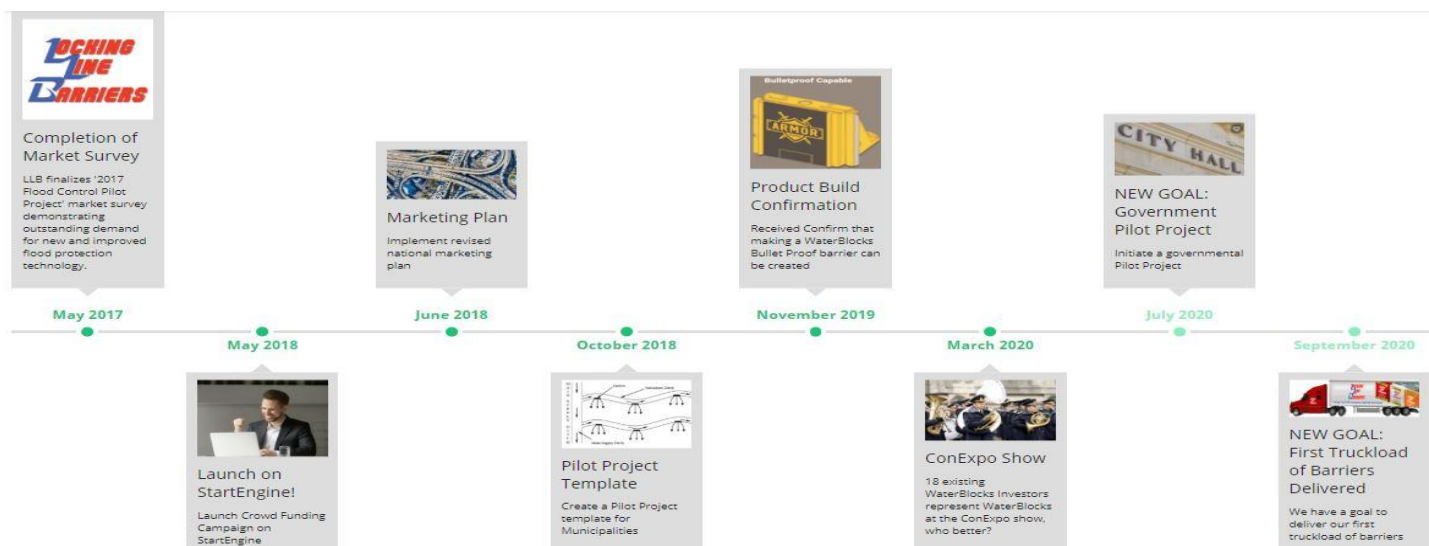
LOCKING LINE BARRIERS

Completion of Market Survey

LLB finalizes '2017 Flood Control Pilot Project' market survey demonstrating outstanding demand for new and improved flood protection technology.

May 2017

May 2018

Launch on StartEngine!

Launch Crowd Funding Campaign on StartEngine

Marketing Plan

Implement revised national marketing plan

June 2018

October 2018

Pilot Project Template

Create a Pilot Project template for Municipalities

Bulletproof Capable

ARMOR

Product Build Confirmation

Received Confirm that making a WaterBlocks Bullet Proof barrier can be created

November 2019

March 2020

ConExpo Show

18 existing WaterBlocks Investors represent WaterBlocks at the ConExpo show, who better?

CITY HALL

NEW GOAL: Government Pilot Project

Initiate a governmental Pilot Project

July 2020

September 2020

NEW GOAL: First Truckload of Barriers Delivered

We have a goal to deliver our first truckload of barriers